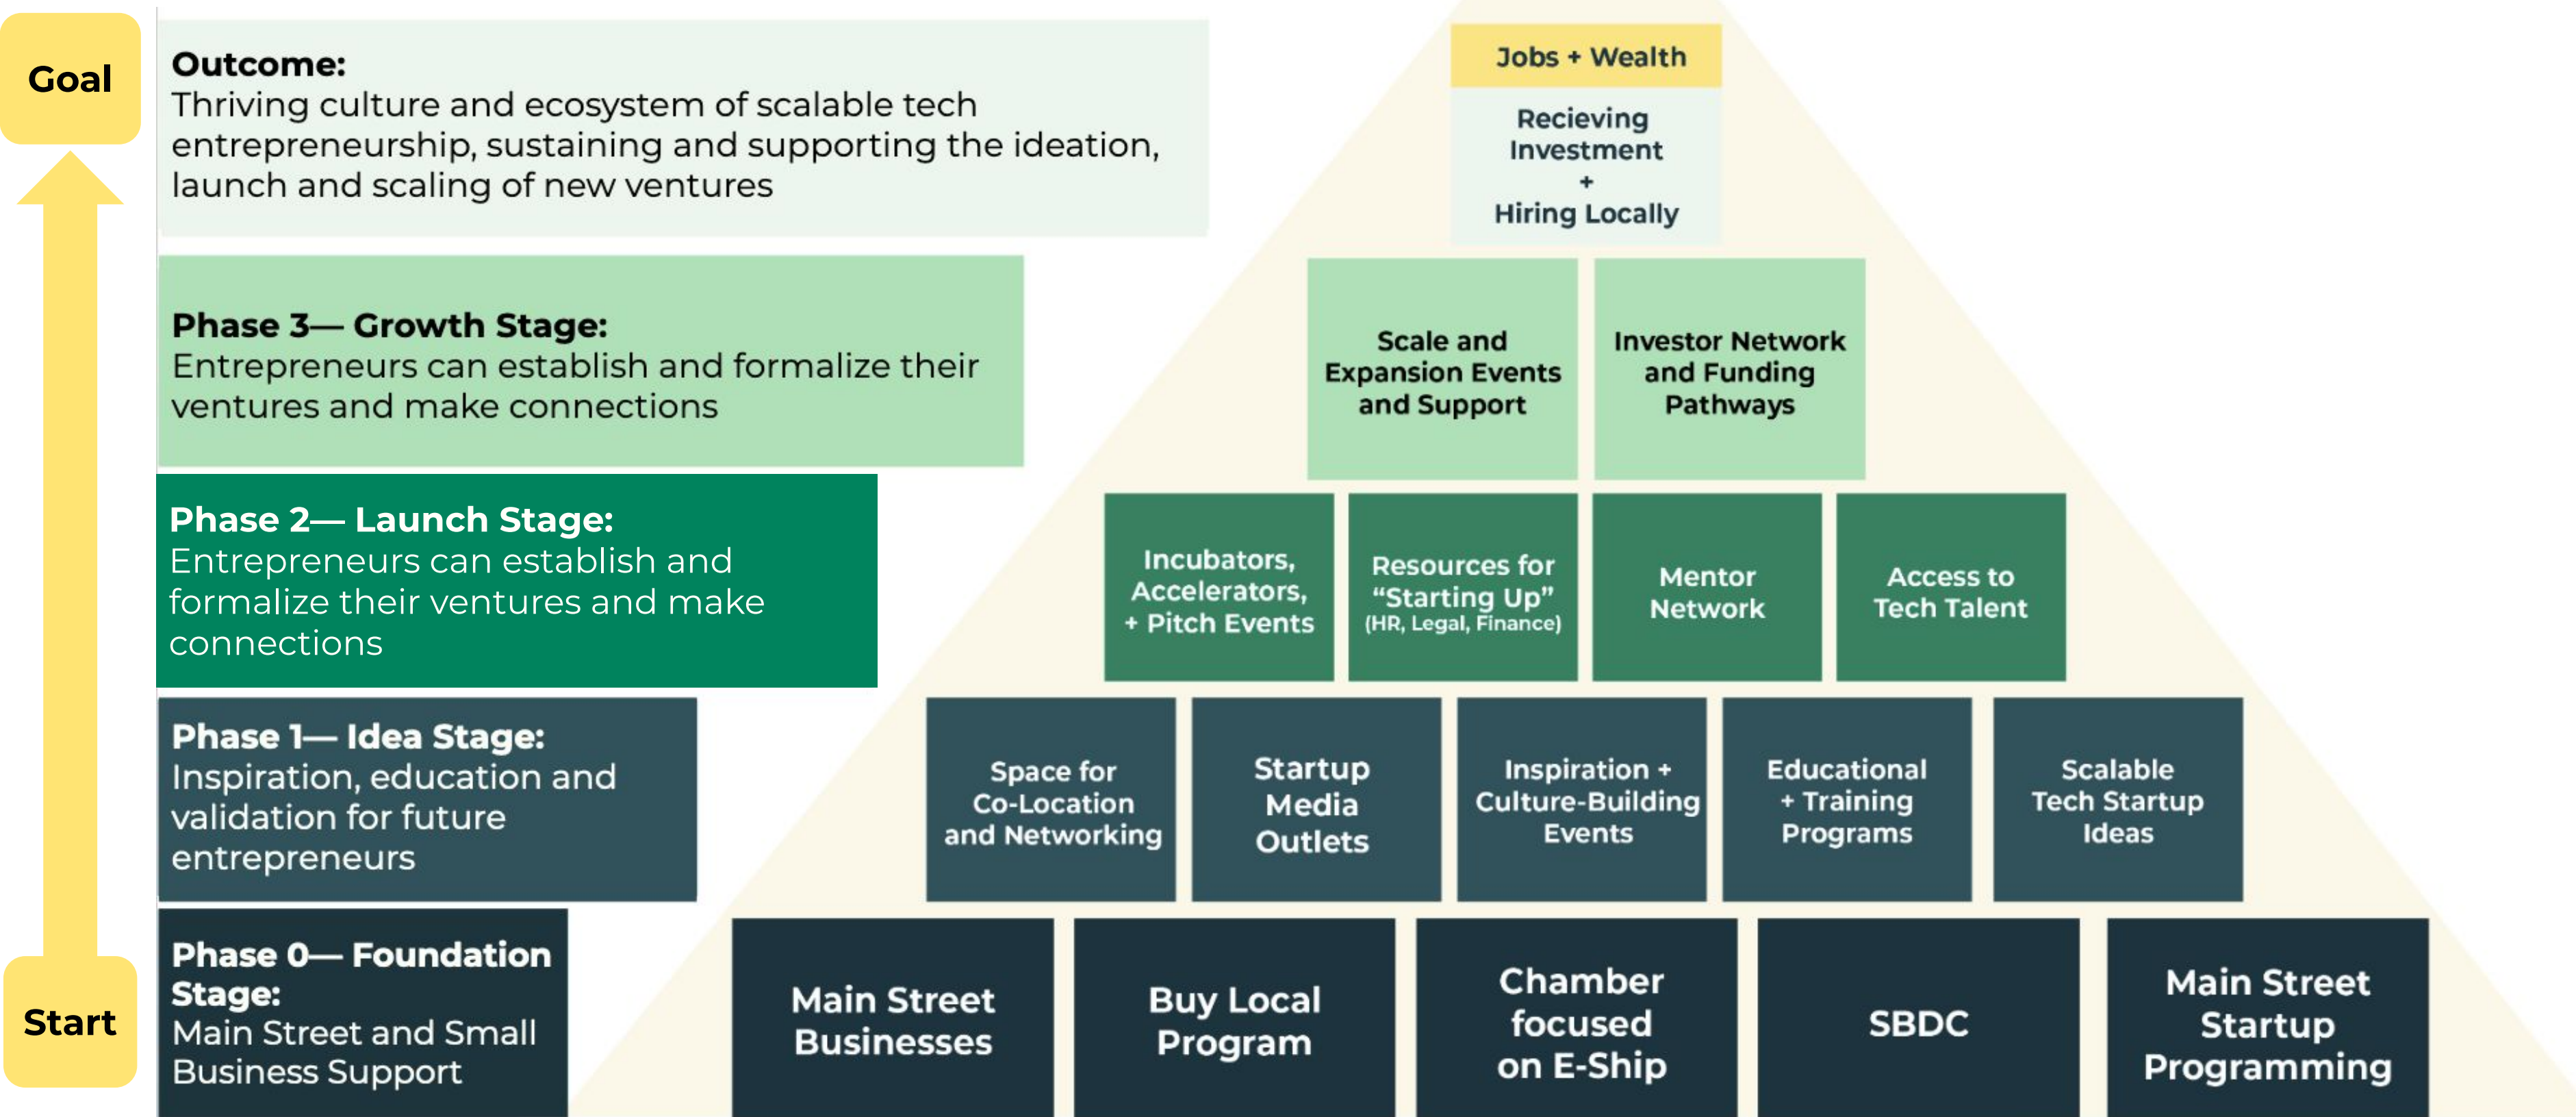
Goal

Start

Outcome:
Thriving culture and ecosystem of scalable tech entrepreneurship, sustaining and supporting the ideation, launch and scaling of new ventures

Phase 3— Growth Stage:
Entrepreneurs can establish and formalize their ventures and make connections

Phase 2— Launch Stage:
Entrepreneurs can establish and formalize their ventures and make connections

Phase 1— Idea Stage:
Inspiration, education and validation for future entrepreneurs

Phase 0— Foundation Stage:
Main Street and Small Business Support

Jobs + Wealth

Recieving Investment + Hiring Locally

Scale and Expansion Events and Support

Investor Network and Funding Pathways

Incubators, Accelerators, + Pitch Events

Resources for "Starting Up" (HR, Legal, Finance)

Mentor Network

Access to Tech Talent

Space for Co-Location and Networking

Startup Media Outlets

Inspiration + Culture-Building Events

Educational + Training Programs

Scalable Tech Startup Ideas

Main Street Businesses

Buy Local Program

Chamber focused on E-Ship

SBDC

Main Street Startup Programming